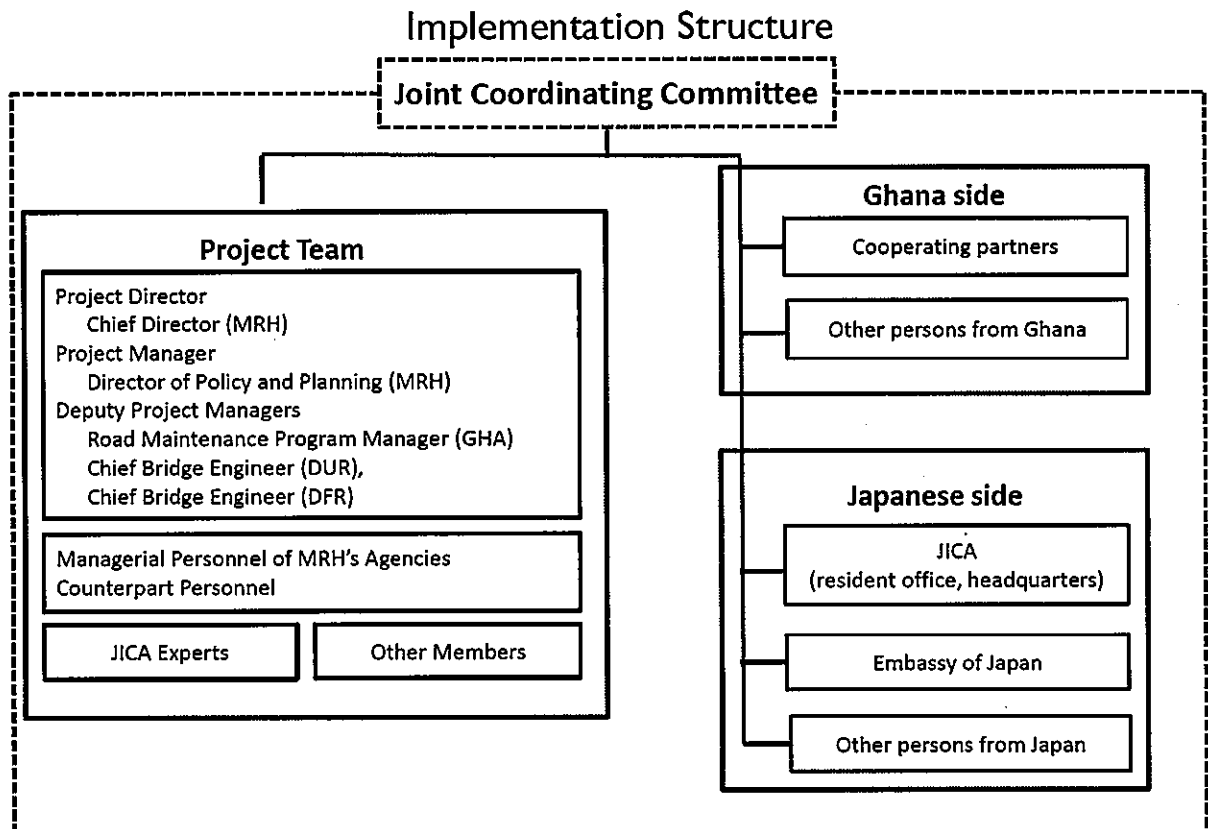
Implementation Structure

Joint Coordinating Committee

Project Team

Project Director
Chief Director (MRH)
Project Manager
Director of Policy and Planning (MRH)
Deputy Project Managers
Road Maintenance Program Manager (GHA)
Chief Bridge Engineer (DUR),
Chief Bridge Engineer (DFR)

Managerial Personnel of MRH's Agencies
Counterpart Personnel

JICA Experts

Other Members

Ghana side

Cooperating partners

Other persons from Ghana

Japanese side

JICA
(resident office, headquarters)

Embassy of Japan

Other persons from Japan